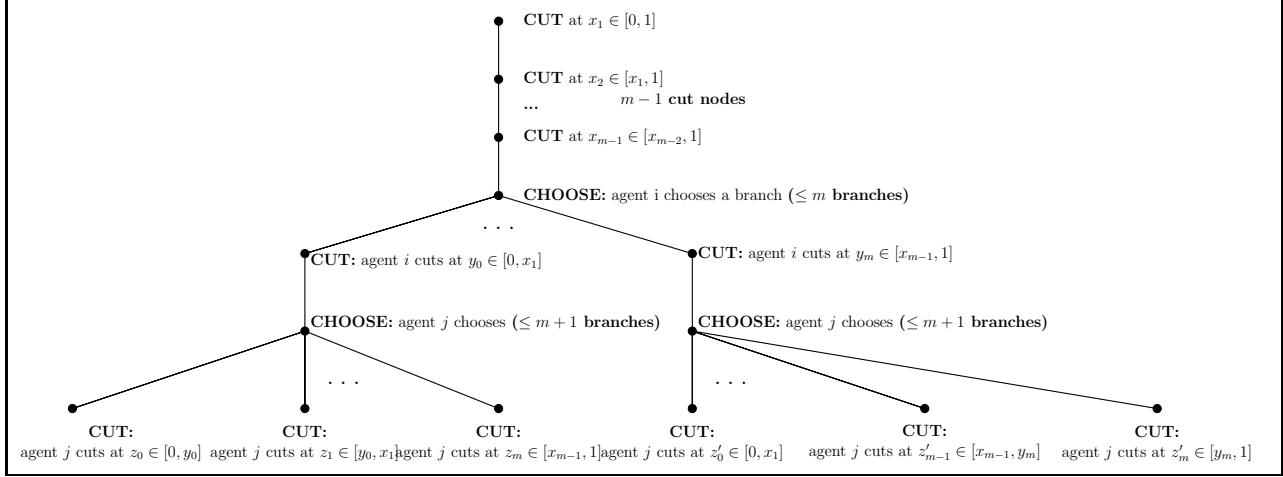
**CUT** at $x_1 \in [0,1]$

**CUT** at $x_2 \in [x_1, 1]$

...

$m-1$ **cut nodes**

**CUT** at $x_{m-1} \in [x_{m-2}, 1]$

**CHOOSE:** agent i chooses a branch ($\leq m$ **branches**)

. . .

**CUT:** agent $i$ cuts at $y_0 \in [0, x_1]$

**CUT:** agent $i$ cuts at $y_m \in [x_{m-1}, 1]$

**CHOOSE:** agent $j$ chooses ($\leq m+1$ **branches**)

**CHOOSE:** agent $j$ chooses ($\leq m+1$ **branches**)

. . .

. . .

**CUT:** agent $j$ cuts at $z_0 \in [0, y_0]$

**CUT:** agent $j$ cuts at $z_1 \in [y_0, x_1]$

**CUT:** agent $j$ cuts at $z_m \in [x_{m-1}, 1]$

**CUT:** agent $j$ cuts at $z'_0 \in [0, x_1]$

**CUT:** agent $j$ cuts at $z'_{m-1} \in [x_{m-1}, y_m]$

**CUT:** agent $j$ cuts at $z'_m \in [y_m, 1]$